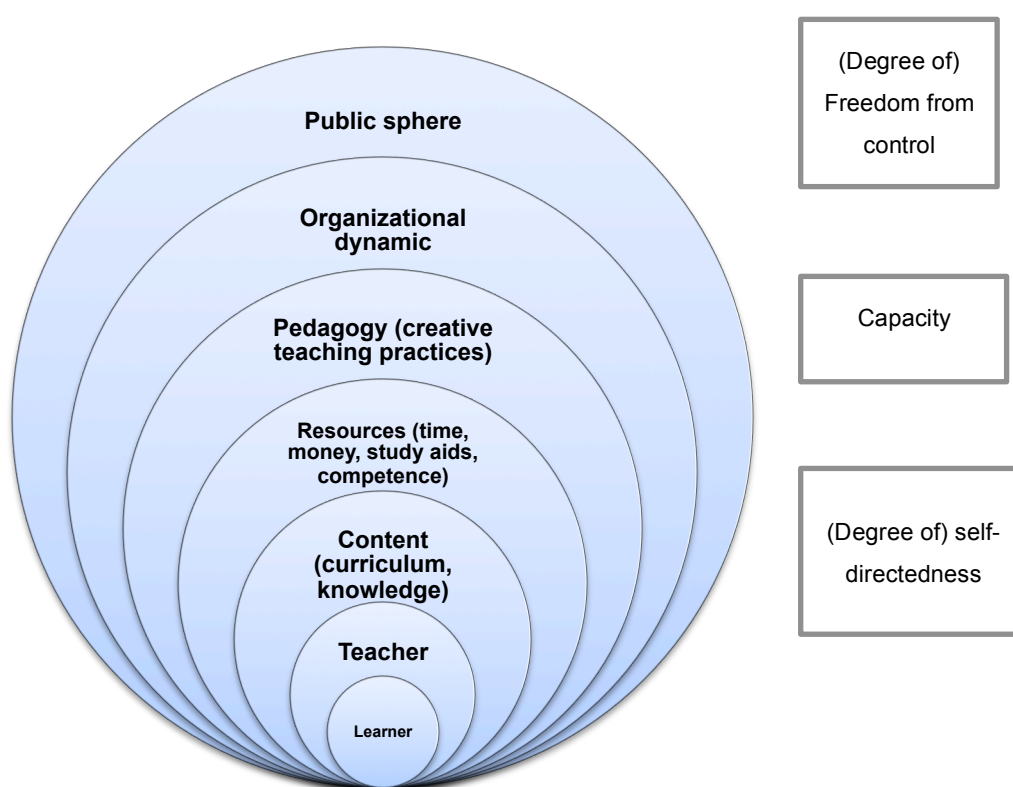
Public sphere

Organizational dynamic

Pedagogy (creative teaching practices)

Resources (time, money, study aids, competence)

Content (curriculum, knowledge)

Teacher

Learner

(Degree of) Freedom from control

Capacity

(Degree of) self-directedness